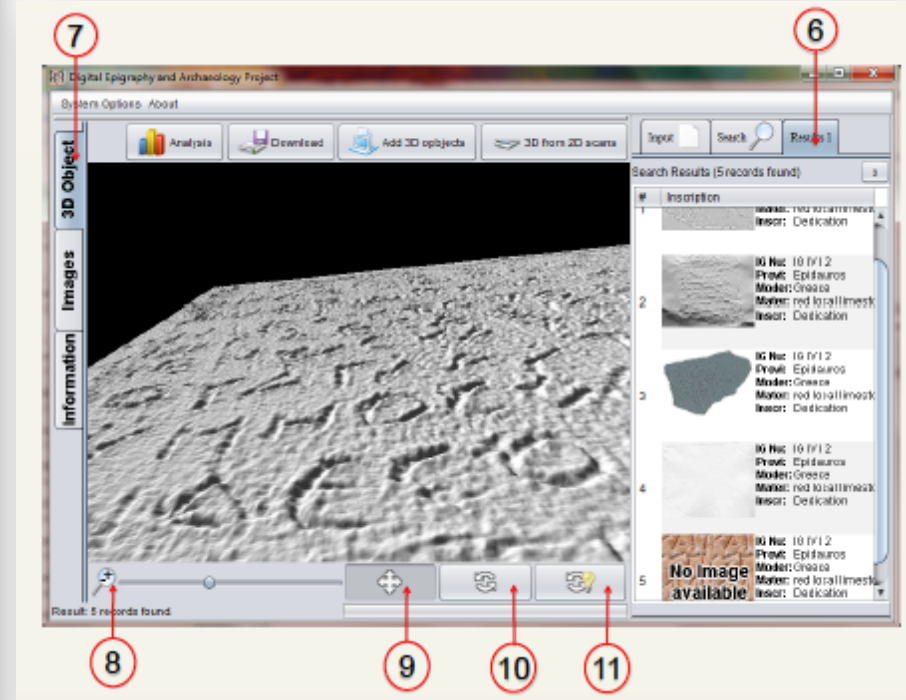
7

6

Digital Epigraphy and Archaeology Project

System Options About

3D Object

Images

Information

Analysis

Download

Add 3D objects

3D from 2D scans

Input

Search

Results 1

Search Results (5 records found)

#

Inscription

1

Moder: red local limestc
Inscr: Dedication

2

IG No: IG IV1 2
Prov: Epidauros
Moder: Greece
Mater: red local limestc
Inscr: Dedication

3

IG No: IG IV1 2
Prov: Epidauros
Moder: Greece
Mater: red local limestc
Inscr: Dedication

4

IG No: IG IV1 2
Prov: Epidauros
Moder: Greece
Mater: red local limestc
Inscr: Dedication

5

No Image available

IG No: IG IV1 2
Prov: Epidauros
Moder: Greece
Mater: red local limestc
Inscr: Dedication

Result: 5 records found.

8

9

10

11